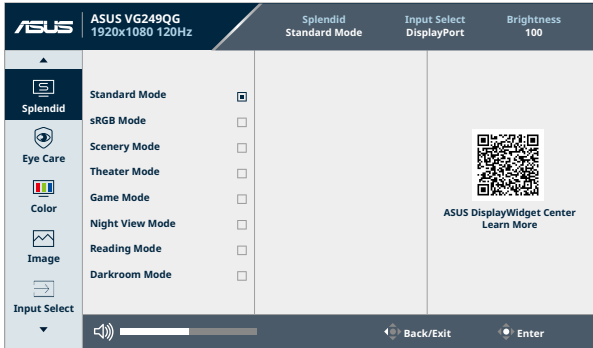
ASUS ASUS VG249QG 1920x1080 120Hz

Splendid Standard Mode

Input Select DisplayPort

Brightness 100

Splendid

Eye Care

Color

Image

Input Select

Standard Mode

sRGB Mode

Scenery Mode

Theater Mode

Game Mode

Night View Mode

Reading Mode

Darkroom Mode

ASUS DisplayWidget Center
Learn More

Back/Exit

Enter